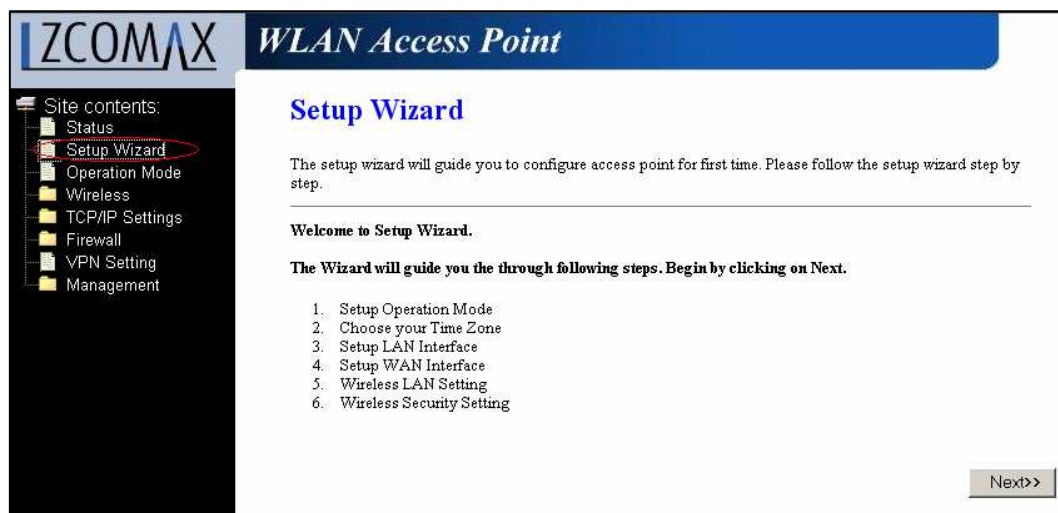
ZCOMAX

WLAN Access Point

Site contents:
Status
Setup Wizard
Operation Mode
Wireless
TCP/IP Settings
Firewall
VPN Setting
Management

Setup Wizard

The setup wizard will guide you to configure access point for first time. Please follow the setup wizard step by step.

Welcome to Setup Wizard.

The Wizard will guide you the through following steps. Begin by clicking on Next.

1. Setup Operation Mode
2. Choose your Time Zone
3. Setup LAN Interface
4. Setup WAN Interface
5. Wireless LAN Setting
6. Wireless Security Setting

Next>>